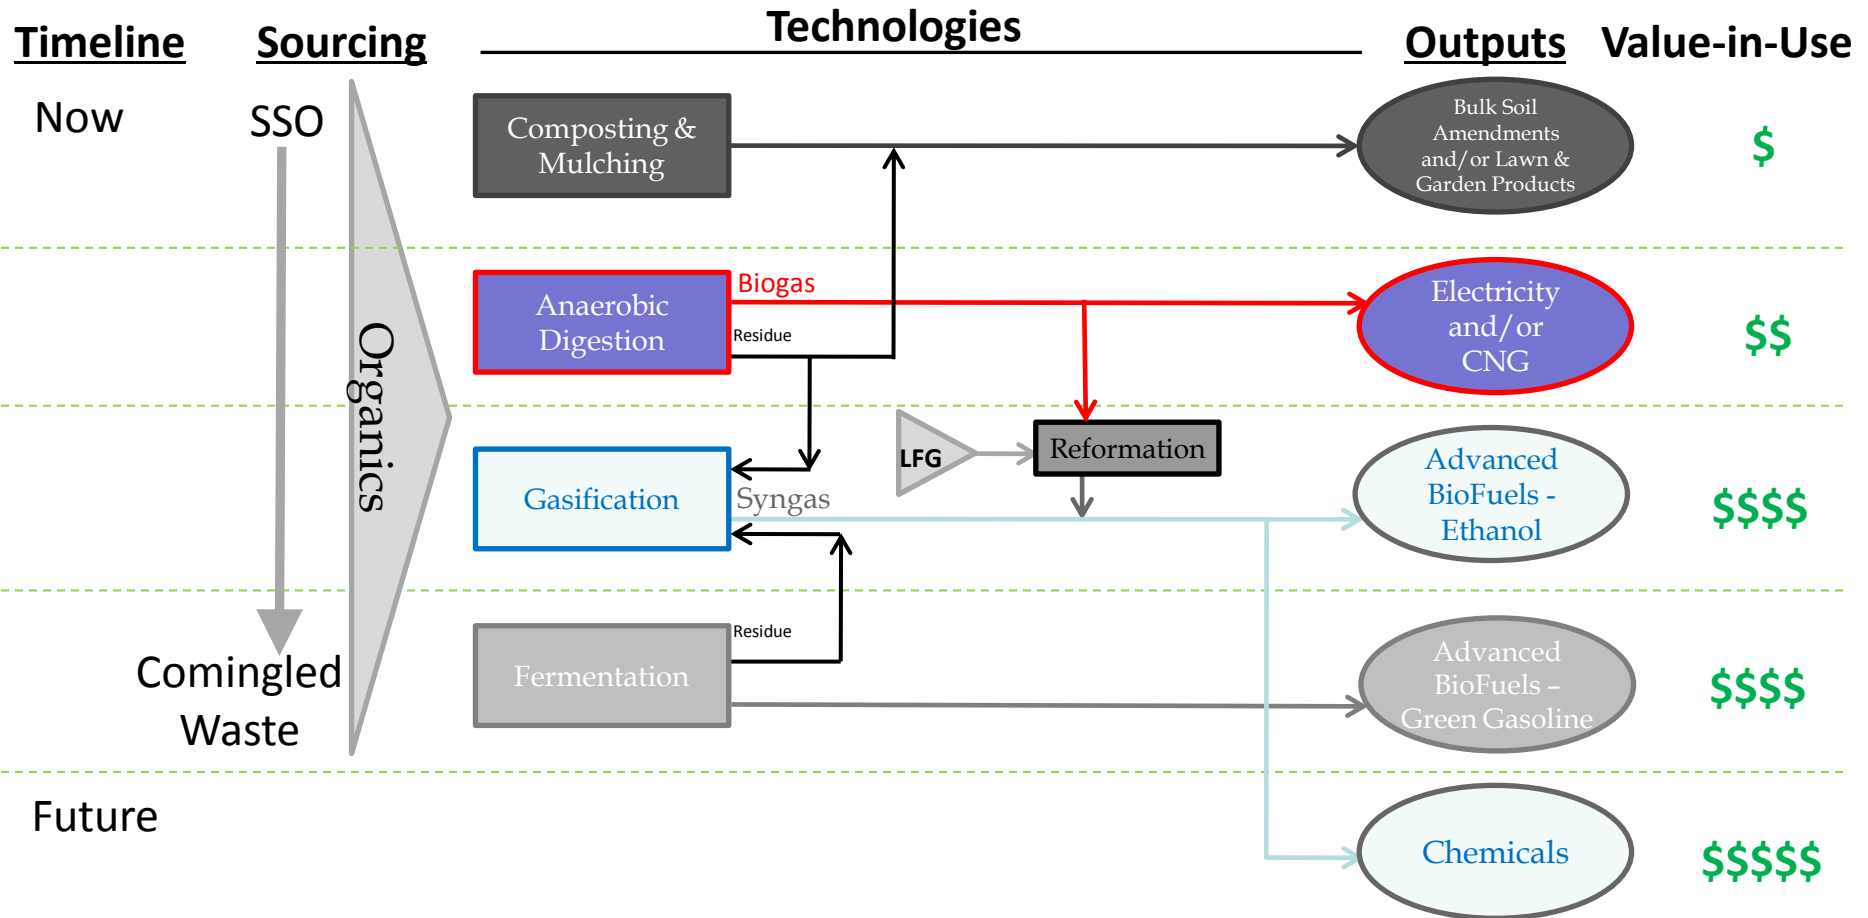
Timeline Sourcing Technologies Outputs Value-in-Use

Now SSO

Organics

Composting & Mulching

Bulk Soil Amendments and/or Lawn & Garden Products

$

Anaerobic Digestion

Biogas

Residue

Electricity and/or CNG

$$

LFG

Reformation

Gasification

Syngas

Advanced BioFuels - Ethanol

$$$$

Fermentation

Residue

Advanced BioFuels – Green Gasoline

$$$$

Comingled Waste

Future

Chemicals

$$$$$